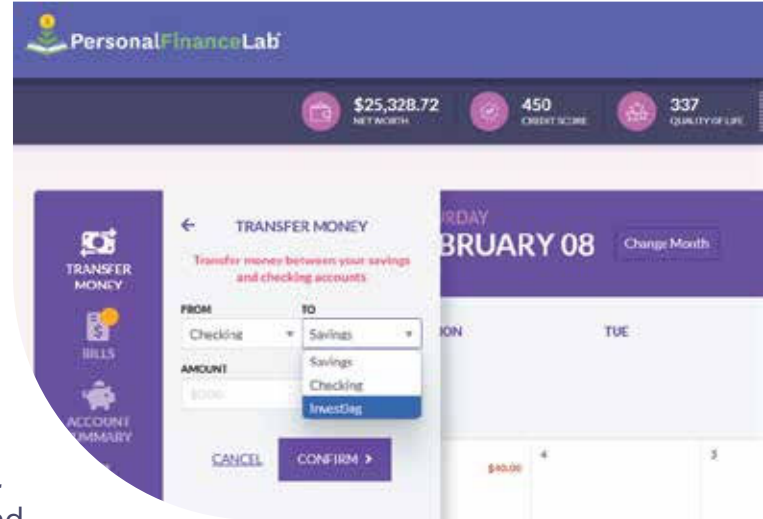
PersonalFinanceLab

$25,328.72
NET WORTH

450
CREDIT SCORE

337
QUALITY OF LIFE

TRANSFER MONEY

BILLS

ACCOUNT SUMMARY

← TRANSFER MONEY

Transfer money between your savings and checking accounts

FROM
Checking

TO
Savings

Savings
Checking
Investing

AMOUNT
$0.00

CANCEL

CONFIRM >

RDAY
BRUARY 08

Change Month

ON

TUE

$40.00

4

5

.
d